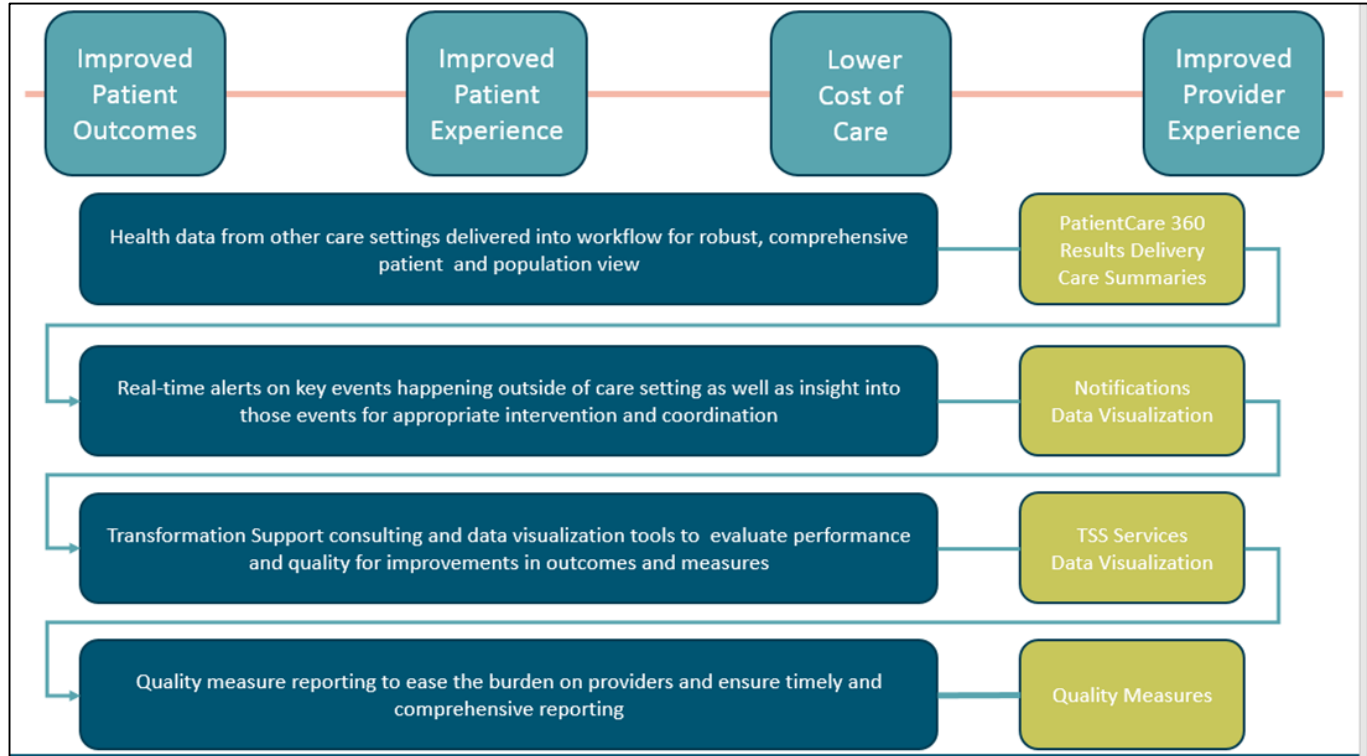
Improved Patient Outcomes

Improved Patient Experience

Lower Cost of Care

Improved Provider Experience

Health data from other care settings delivered into workflow for robust, comprehensive patient and population view

PatientCare 360
Results Delivery
Care Summaries

Real-time alerts on key events happening outside of care setting as well as insight into those events for appropriate intervention and coordination

Notifications
Data Visualization

Transformation Support consulting and data visualization tools to evaluate performance and quality for improvements in outcomes and measures

TSS Services
Data Visualization

Quality measure reporting to ease the burden on providers and ensure timely and comprehensive reporting

Quality Measures